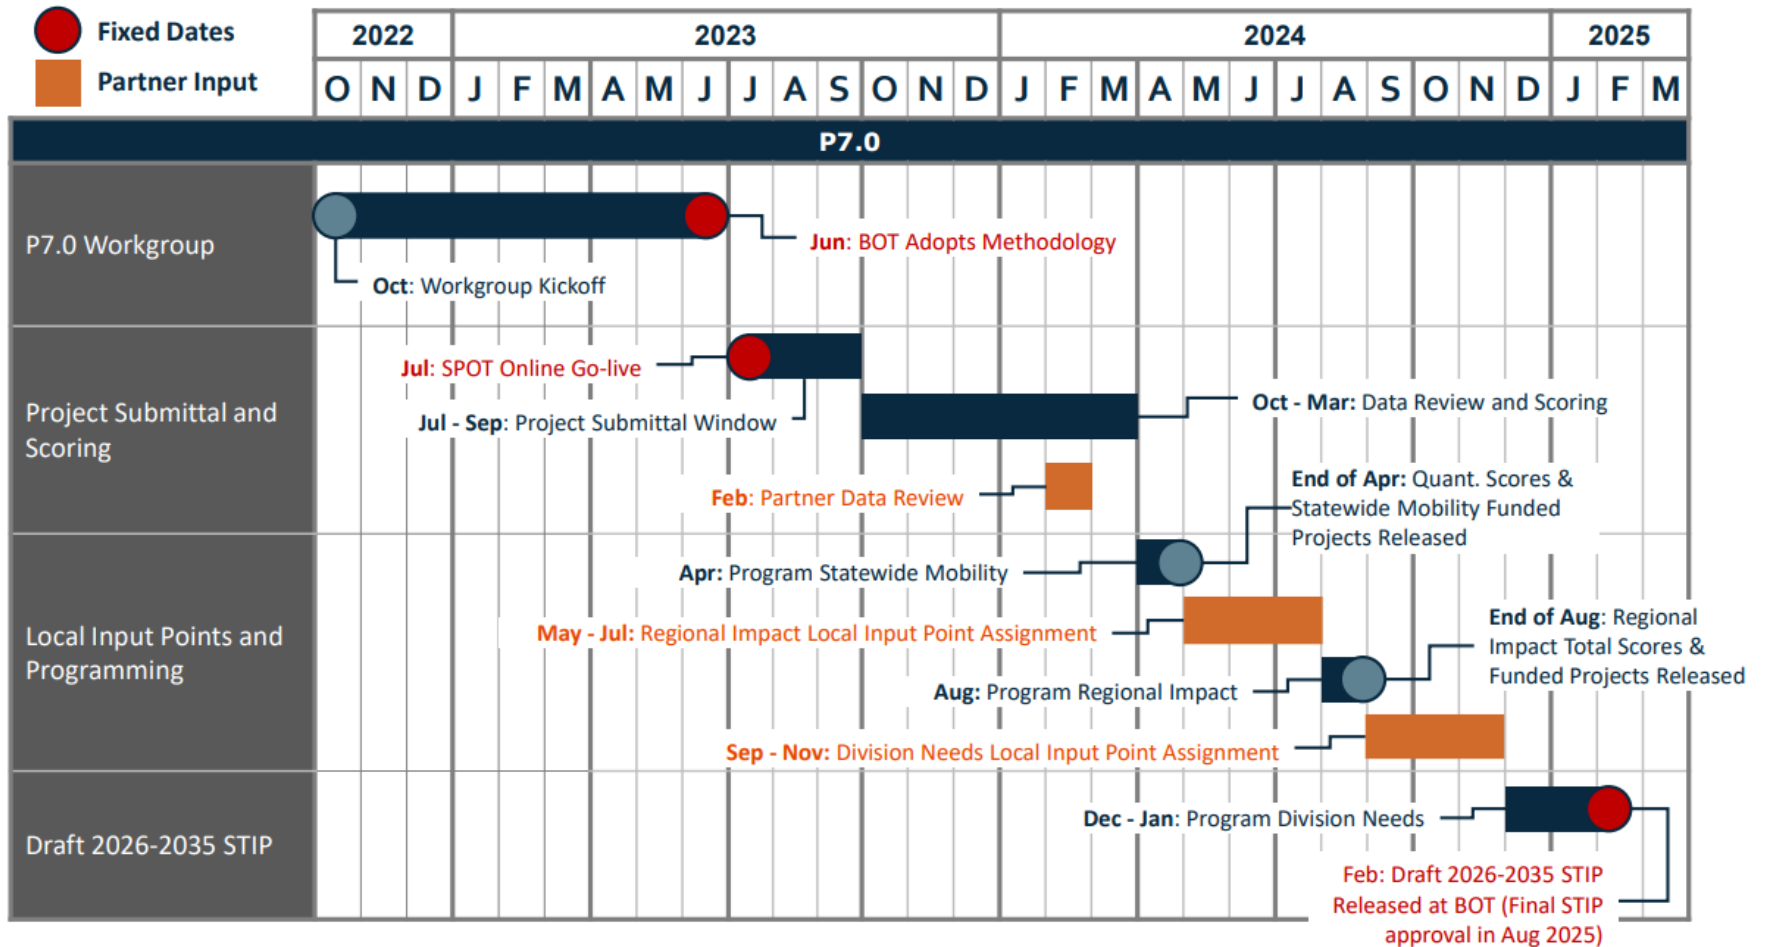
Fixed Dates
Partner Input

| 2022 | | | 2023 | | | | | | | | | | | | 2024 | | | | | | | | | | | | 2025 | | |
|---|---|---|---|---|---|---|---|---|---|---|---|---|---|---|---|---|---|---|---|---|---|---|---|---|---|---|---|---|---|
| O | N | D | J | F | M | A | M | J | J | A | S | O | N | D | J | F | M | A | M | J | J | A | S | O | N | D | J | F | M |

P7.0

P7.0 Workgroup

Jun: BOT Adopts Methodology

Oct: Workgroup Kickoff

Project Submittal and Scoring

Jul: SPOT Online Go-live

Jul - Sep: Project Submittal Window

Oct - Mar: Data Review and Scoring

Feb: Partner Data Review

End of Apr: Quant. Scores & Statewide Mobility Funded Projects Released

Local Input Points and Programming

Apr: Program Statewide Mobility

May - Jul: Regional Impact Local Input Point Assignment

End of Aug: Regional Impact Total Scores & Funded Projects Released

Aug: Program Regional Impact

Sep - Nov: Division Needs Local Input Point Assignment

Draft 2026-2035 STIP

Dec - Jan: Program Division Needs

Feb: Draft 2026-2035 STIP Released at BOT (Final STIP approval in Aug 2025)